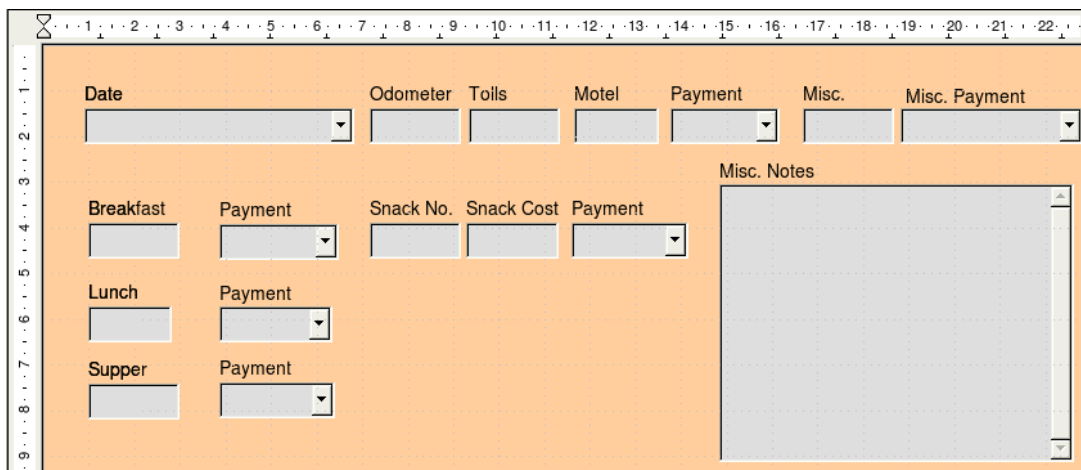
1 2 3 4 5 6 7 8 9 10 11 12 13 14 15 16 17 18 19 20 21 22

Date

Odometer Tolls Motel Payment Misc. Misc. Payment

Misc. Notes

Breakfast Payment

Snack No. Snack Cost Payment

Lunch Payment

Supper Payment